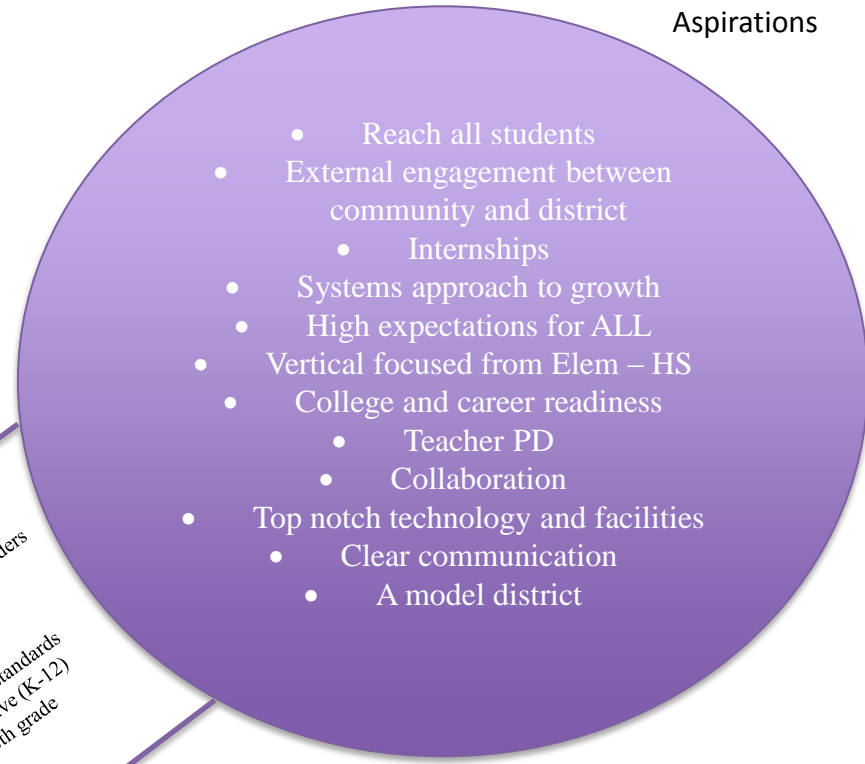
Aspirations

• Reach all students
• External engagement between community and district
• Internships
• Systems approach to growth
• High expectations for ALL
• Vertical focused from Elem – HS
• College and career readiness
• Teacher PD
• Collaboration
• Top notch technology and facilities
• Clear communication
• A model district

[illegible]ders

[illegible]tandards
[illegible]ve (K-12)
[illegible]h grade